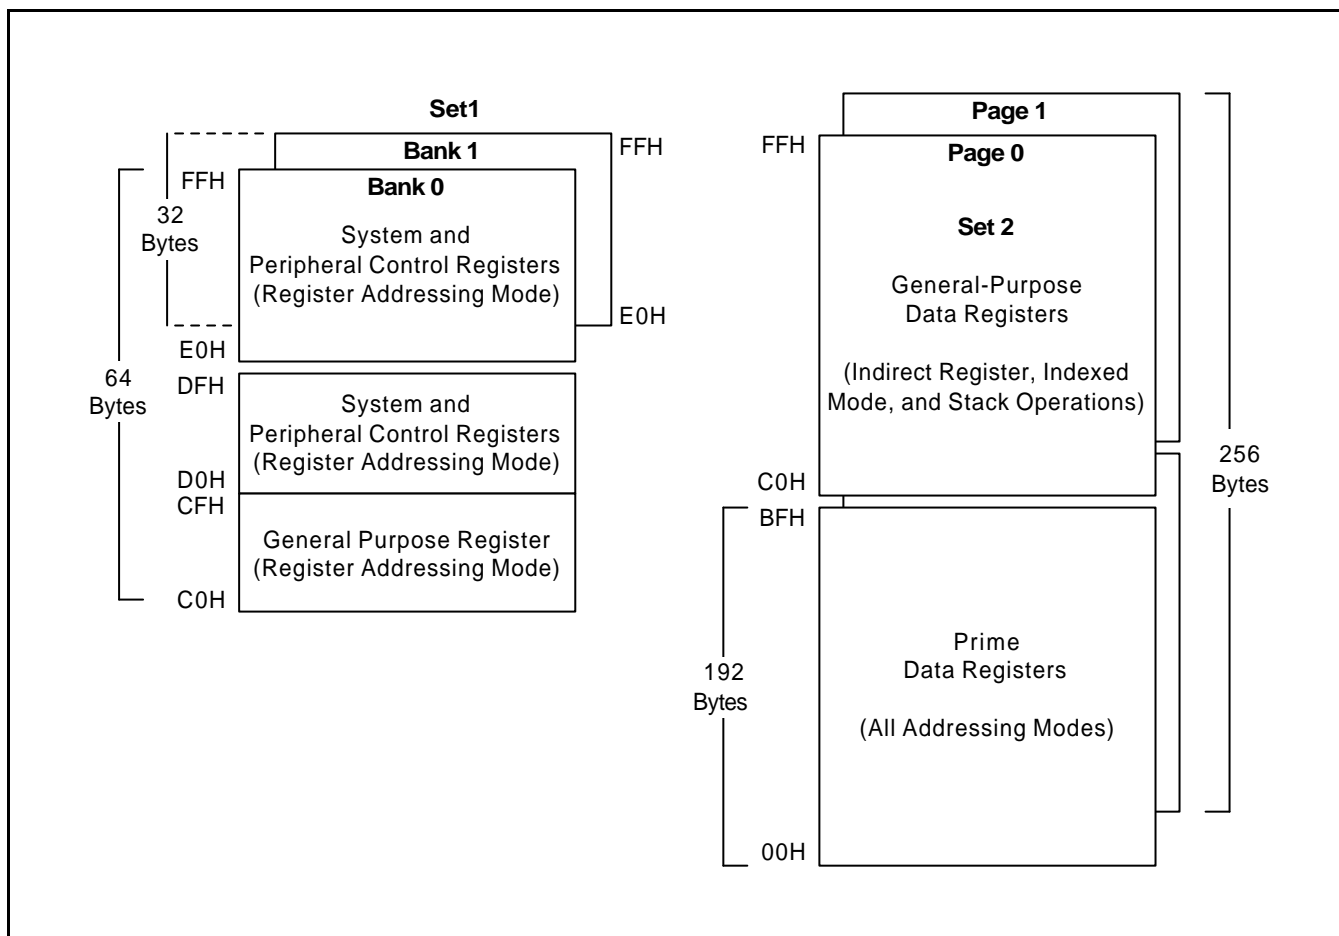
Set1

Bank 1

FFH

FFH

Bank 0

32 Bytes

System and Peripheral Control Registers (Register Addressing Mode)

E0H

E0H

64 Bytes

DFH

System and Peripheral Control Registers (Register Addressing Mode)

D0H

CFH

General Purpose Register (Register Addressing Mode)

C0H

Page 1

FFH

Page 0

Set 2

General-Purpose Data Registers

(Indirect Register, Indexed Mode, and Stack Operations)

256 Bytes

C0H

BFH

192 Bytes

Prime Data Registers

(All Addressing Modes)

00H